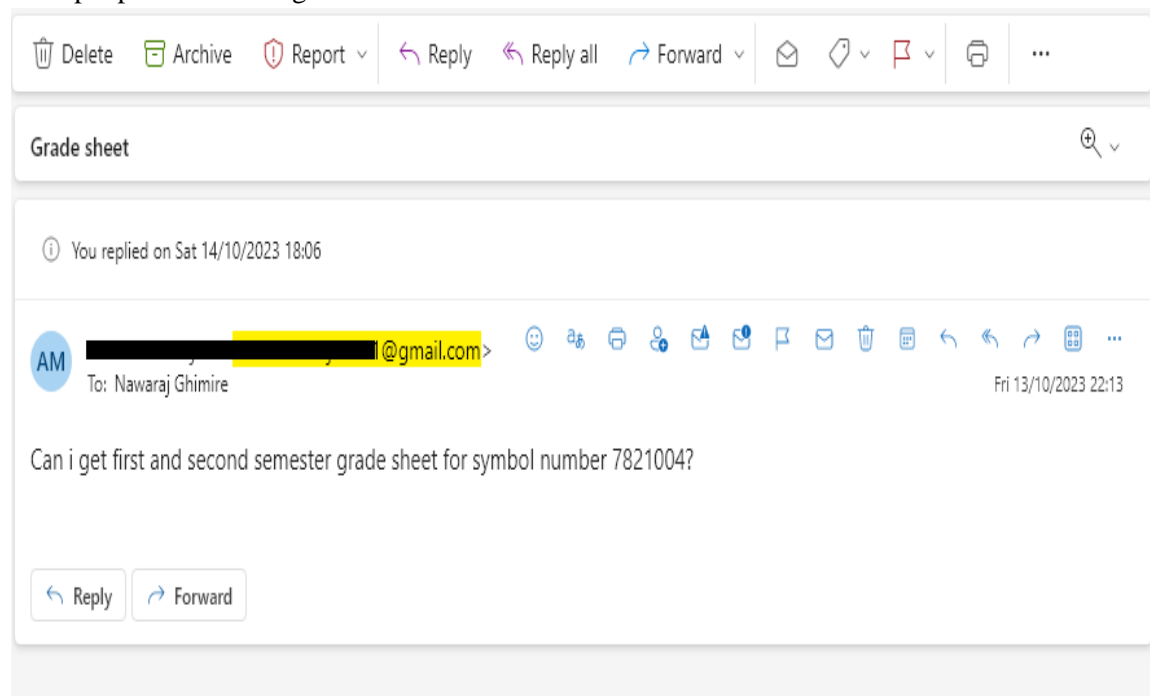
Delete Archive Report Reply Reply all Forward ...

Grade sheet

You replied on Sat 14/10/2023 18:06

AM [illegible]@gmail.com>
To: Nawaraj Ghimire
Fri 13/10/2023 22:13

Can i get first and second semester grade sheet for symbol number 7821004?

Reply Forward